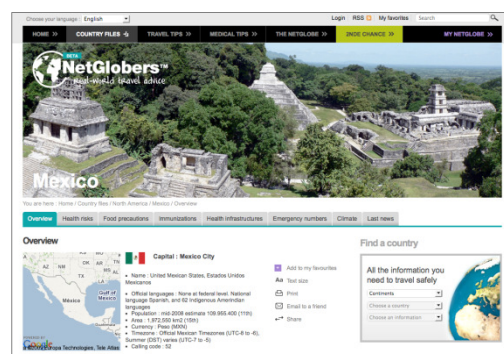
Choose your language : English

Login RSS My favorites Search

HOME » COUNTRY FILES » TRAVEL TIPS » MEDICAL TIPS » THE NETGLOBE » 2NDE CHANCE » MY NETGLOBE »

BETA
NetGlobers™
real-world travel advice

Mexico

You are here : Home / Country files / North America / Mexico / Overview

Overview | Health risks | Food precautions | Immunizations | Health infrastructures | Emergency numbers | Climate | Last news

Overview

Capital : Mexico City

• Name : United Mexican States, Estados Unidos Mexicanos
• Official languages : None at federal level. National language Spanish, and 62 Indigenous Amerindian languages
• Population : mid-2008 estimate 106,955,400 (11th)
• Area : 1,972,550 km2 (15th)
• Currency : Peso (MXN)
• Timezone : Official Mexican Timezones (UTC-8 to -6), Summer (DST) varies (UTC-7 to -5)
• Calling code : 52

Add to my favourites
Text size
Print
Email to a friend
Share

Find a country

All the information you need to travel safely

Continents
Choose a country
Choose an information

Gulf of Mexico

Google
©2010 Europa Technologies, Tele Atlas